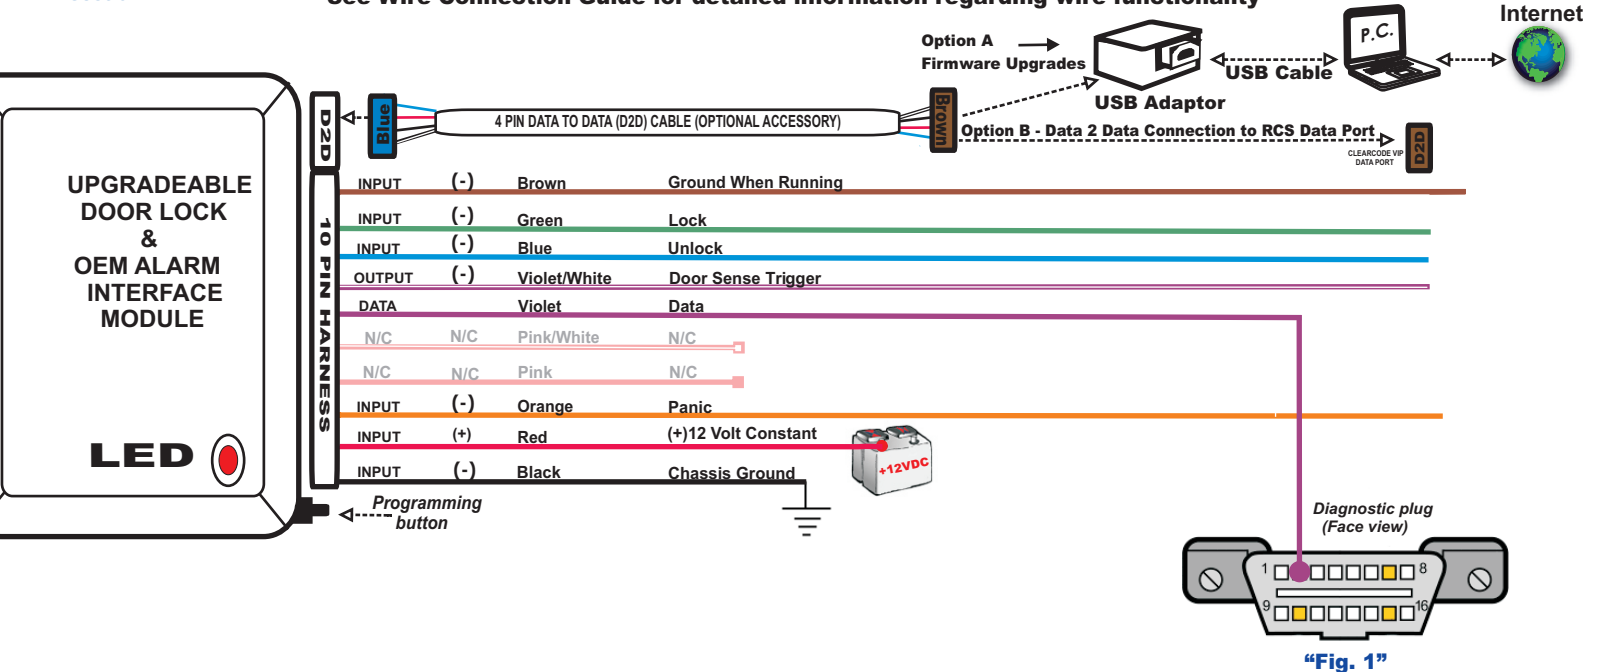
See Wire Connection Guide for detailed information regarding wire functionality

Internet

P.C.

Option A
Firmware Upgrades

USB Cable

USB Adaptor

Option B - Data 2 Data Connection to RCS Data Port

CLEARCODE VIP DATA PORT

D2D

Brown

4 PIN DATA TO DATA (D2D) CABLE (OPTIONAL ACCESSORY)

Blue

D2D

UPGRADEABLE DOOR LOCK & OEM ALARM INTERFACE MODULE

LED

10 PIN HARNESS

| INPUT | (-) | Brown | Ground When Running |
|---|---|---|---|
| INPUT | (-) | Green | Lock |
| INPUT | (-) | Blue | Unlock |
| OUTPUT | (-) | Violet/White | Door Sense Trigger |
| DATA | | Violet | Data |
| N/C | N/C | Pink/White | N/C |
| N/C | N/C | Pink | N/C |
| INPUT | (-) | Orange | Panic |
| INPUT | (+) | Red | (+)12 Volt Constant |
| INPUT | (-) | Black | Chassis Ground |

+12VDC

Programming button

Diagnostic plug
(Face view)

1
8
9
16

“Fig. 1”